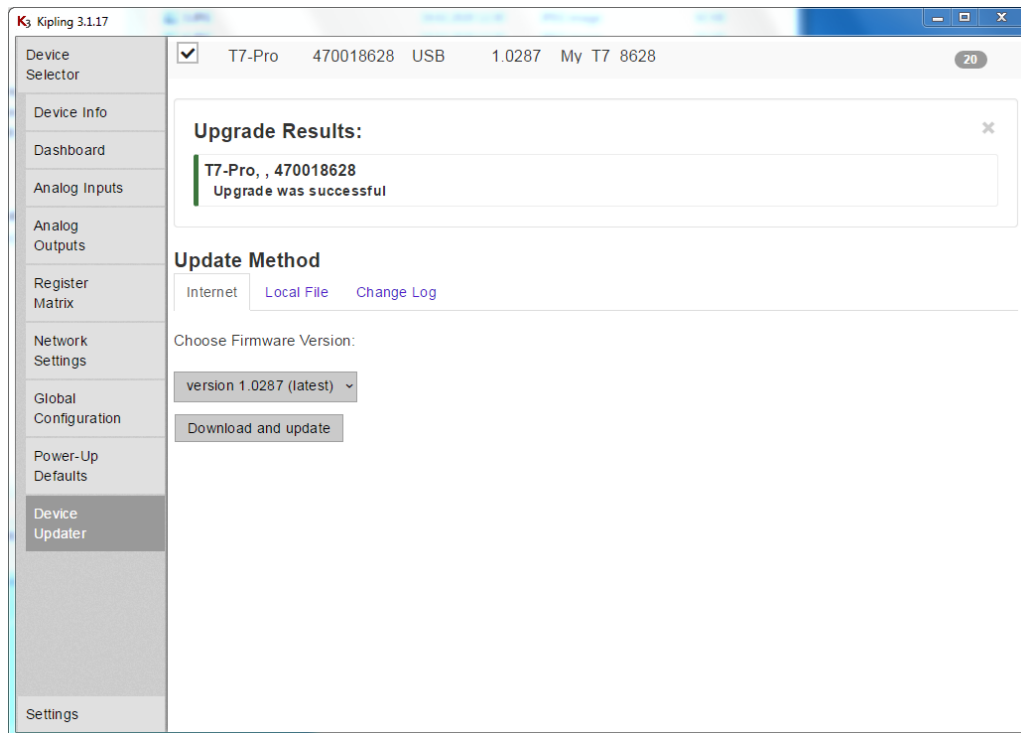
K3 Kipling 3.1.17

Device Selector

Device Info

Dashboard

Analog Inputs

Analog Outputs

Register Matrix

Network Settings

Global Configuration

Power-Up Defaults

Device Updater

Settings

T7-Pro 470018628 USB 1.0287 My T7 8628

20

Upgrade Results:

×

T7-Pro, , 470018628

Upgrade was successful

Update Method

Internet Local File Change Log

Choose Firmware Version:

version 1.0287 (latest)

Download and update